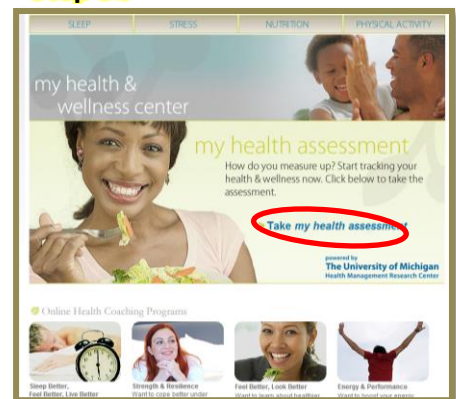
SLEEP | STRESS | NUTRITION | PHYSICAL ACTIVITY

my health & wellness center

my health assessment

How do you measure up? Start tracking your health & wellness now. Click below to take the assessment.

Take my health assessment

powered by
The University of Michigan
Health Management Research Center

Online Health Coaching Programs

Sleep Better, Feel Better, Live Better

Strength & Resilience
Want to cope better under

Feel Better, Look Better
Want to learn about healthier

Energy & Performance
Want to boost your energy